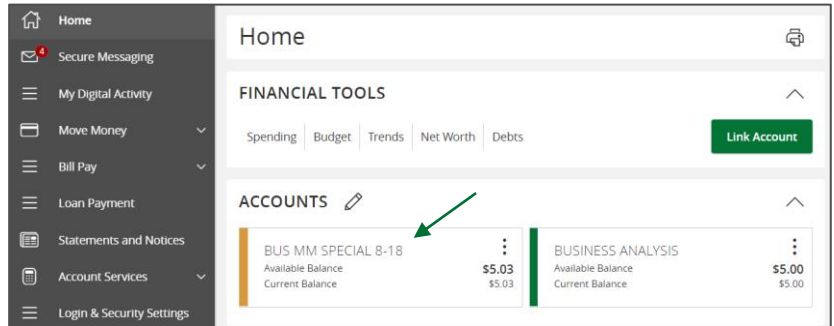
Home
4
Secure Messaging
My Digital Activity
Move Money
Bill Pay
Loan Payment
Statements and Notices
Account Services
Login & Security Settings

Home

FINANCIAL TOOLS

Spending | Budget | Trends | Net Worth | Debts

Link Account

ACCOUNTS

BUS MM SPECIAL 8-18
Available Balance $5.03
Current Balance $5.03

BUSINESS ANALYSIS
Available Balance $5.00
Current Balance $5.00